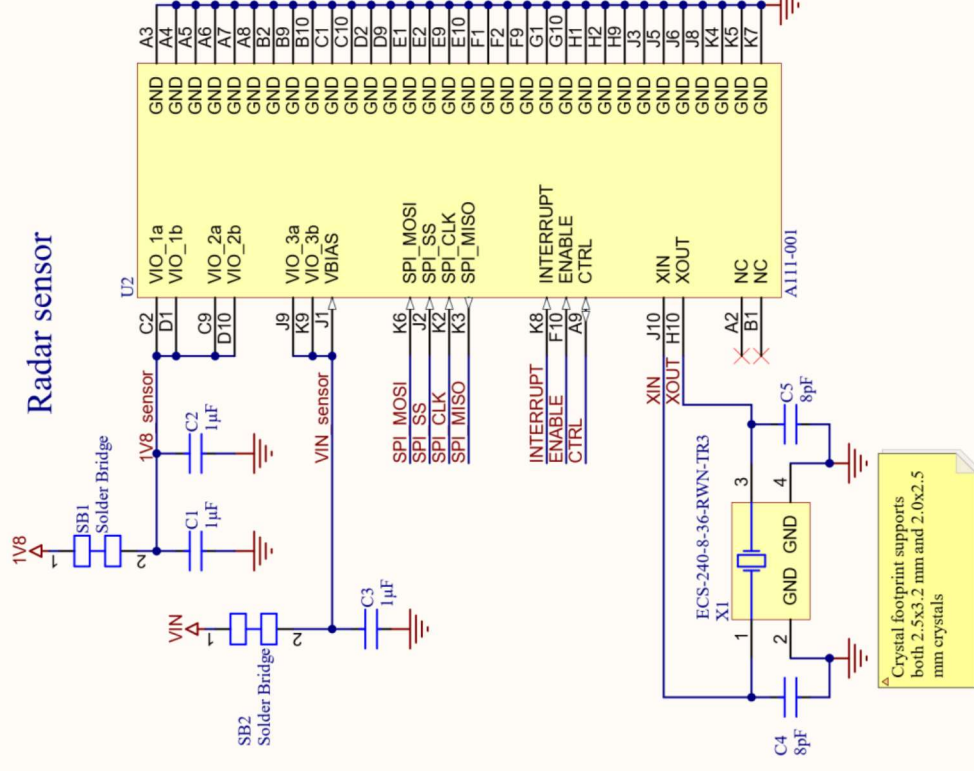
Radar sensor

A3 A4 A5 A6 A7 A8 B2 B9 B10 C1 C10 D2 D9 E1 E2 E9 E10 F1 F2 F9 G1 G10 H1 H2 H9 J3 J5 J6 J8 K4 K5 K7

GND GND GND GND GND GND GND GND GND GND GND GND GND GND GND GND GND GND GND GND GND GND GND GND GND GND GND GND GND GND GND GND

U2

VIO_1a
VIO_1b
VIO_2a
VIO_2b
VIO_3a
VIO_3b
VBIAS
SPI_MOSI
SPI_SS
SPI_CLK
SPI_MISO
INTERRUPT
ENABLE
CTRL
XIN
XOUT
NC
NC

A111-001

C2 D1 C9 D10 J9 K9 J1 K6 J2 K2 K3 K8 F10 A9 J10 H10 A2 B1

1V8_sensor
VIN_sensor

SPI_MOSI
SPI_SS
SPI_CLK
SPI_MISO

INTERRUPT
ENABLE
CTRL

XIN
XOUT

C2
1µF

C1
1µF

C3
1µF

C5
8pF

C4
8pF

1V8
SB1
Solder Bridge
1
2

VIN
1
2
SB2
Solder Bridge

ECS-240-8-36-RWN-TR3
X1
3
4
1
2
GND GND
GND GND

Crystal footprint supports both 2.5x3.2 mm and 2.0x2.5 mm crystals